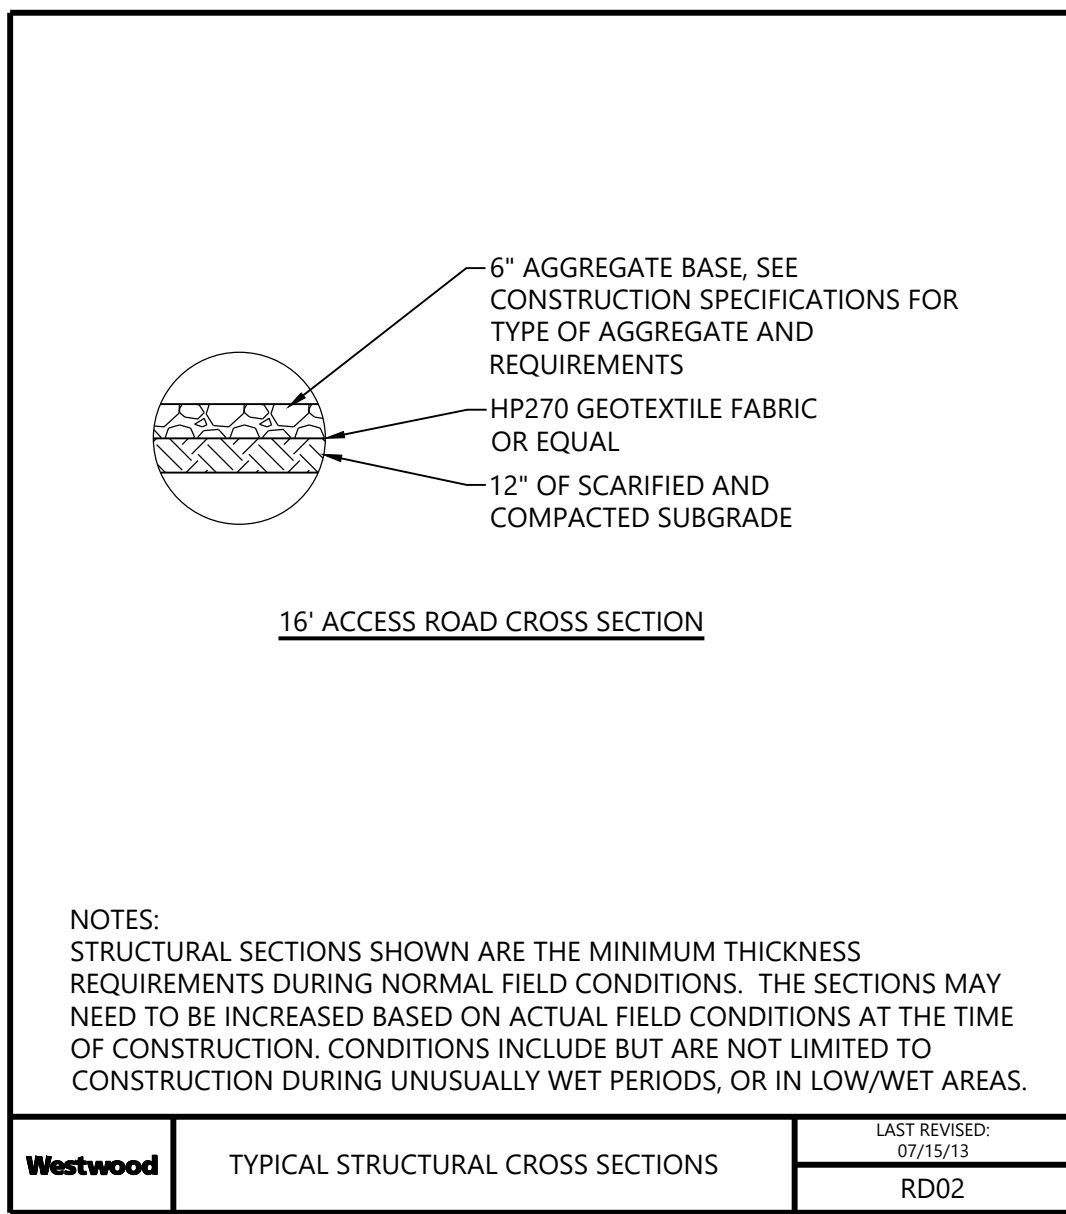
6" AGGREGATE BASE, SEE CONSTRUCTION SPECIFICATIONS FOR TYPE OF AGGREGATE AND REQUIREMENTS

HP270 GEOTEXTILE FABRIC OR EQUAL

12" OF SCARIFIED AND COMPACTED SUBGRADE

16' ACCESS ROAD CROSS SECTION

NOTES:
STRUCTURAL SECTIONS SHOWN ARE THE MINIMUM THICKNESS REQUIREMENTS DURING NORMAL FIELD CONDITIONS. THE SECTIONS MAY NEED TO BE INCREASED BASED ON ACTUAL FIELD CONDITIONS AT THE TIME OF CONSTRUCTION. CONDITIONS INCLUDE BUT ARE NOT LIMITED TO CONSTRUCTION DURING UNUSUALLY WET PERIODS, OR IN LOW/WET AREAS.

| Westwood | TYPICAL STRUCTURAL CROSS SECTIONS | LAST REVISED: 07/15/13 |
|---|---|---|
| | | RD02 |